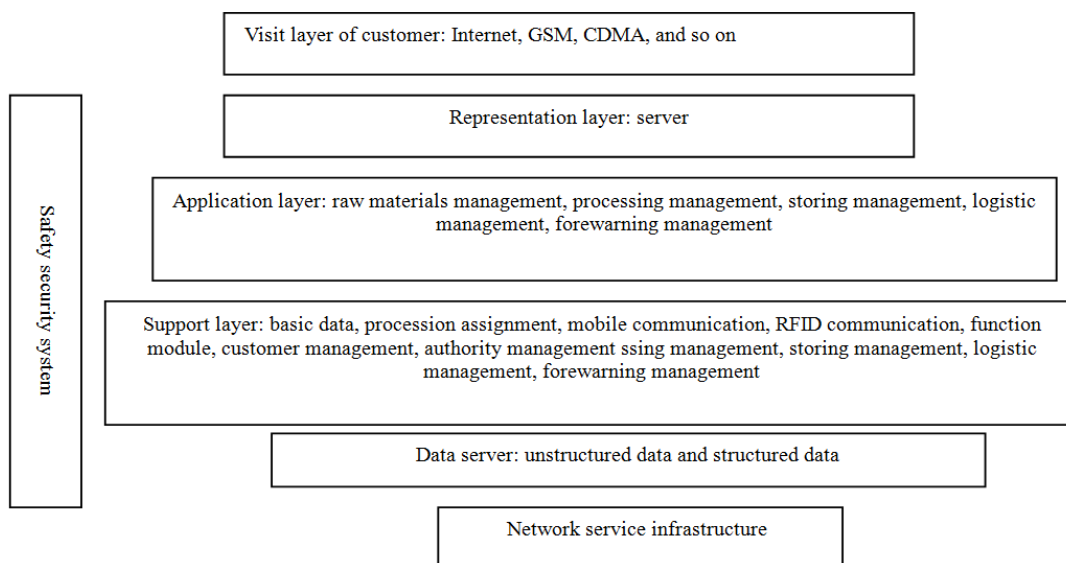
Safety security system

Visit layer of customer: Internet, GSM, CDMA, and so on

Representation layer: server

Application layer: raw materials management, processing management, storing management, logistic management, forewarning management

Support layer: basic data, procession assignment, mobile communication, RFID communication, function module, customer management, authority management ssing management, storing management, logistic management, forewarning management

Data server: unstructured data and structured data

Network service infrastructure